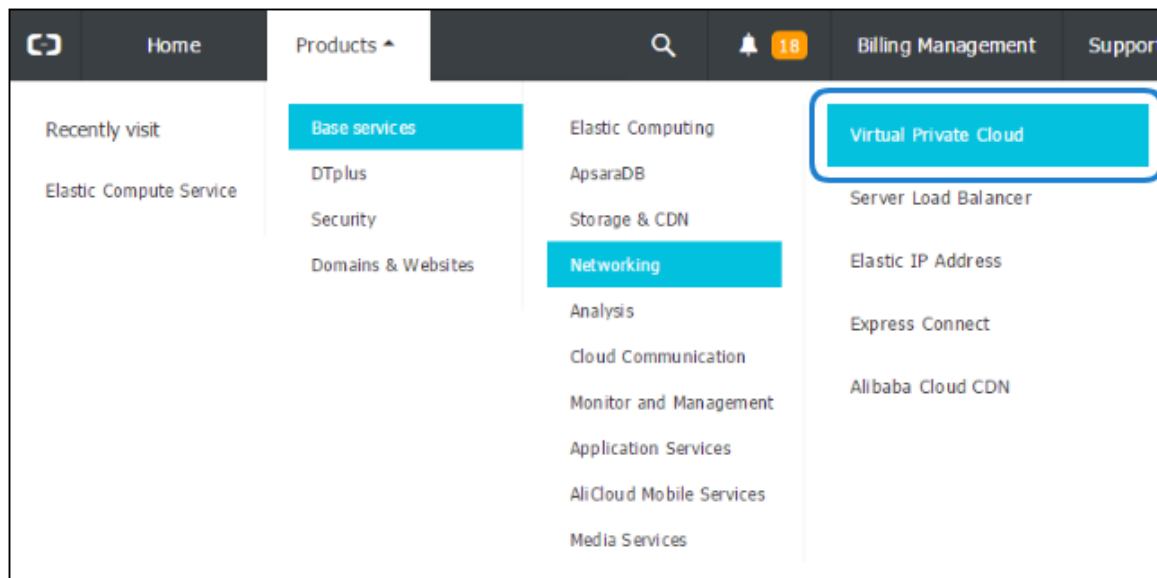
Home
Products
18
Billing Management
Suppor

Recently visit
Elastic Compute Service

Base services
DTplus
Security
Domains & Websites

Elastic Computing
ApsaraDB
Storage & CDN
Networking
Analysis
Cloud Communication
Monitor and Management
Application Services
AliCloud Mobile Services
Media Services

Virtual Private Cloud
Server Load Balancer
Elastic IP Address
Express Connect
Alibaba Cloud CDN